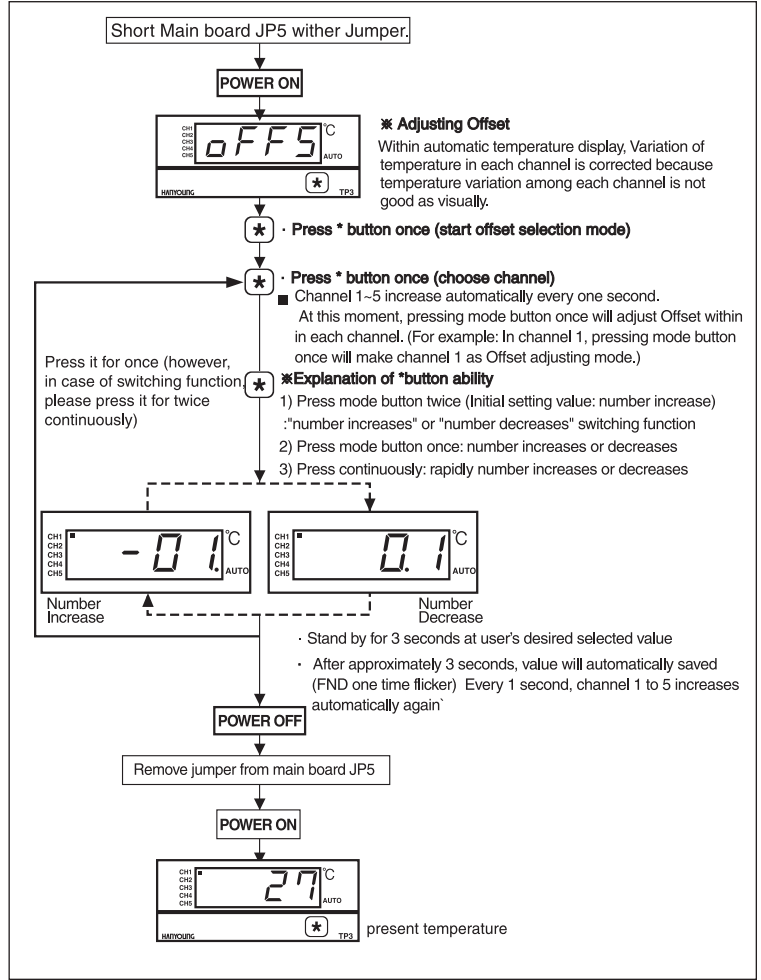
Short Main board JP5 wither Jumper.

POWER ON

CH1
CH2
CH3
CH4
CH5

oFF5 ℃

AUTO

HANYOUNG

TP3

※ Adjusting Offset

Within automatic temperature display, Variation of temperature in each channel is corrected because temperature variation among each channel is not good as visually.

· Press * button once (start offset selection mode)

· Press * button once (choose channel)

■ Channel 1~5 increase automatically every one second. At this moment, pressing mode button once will adjust Offset within in each channel. (For example: In channel 1, pressing mode button once will make channel 1 as Offset adjusting mode.)

Press it for once (however, in case of switching function, please press it for twice continuously)

※Explanation of *button ability

1) Press mode button twice (Initial setting value: number increase) :"number increases" or "number decreases" switching function

2) Press mode button once: number increases or decreases

3) Press continuously: rapidly number increases or decreases

CH1
CH2
CH3
CH4
CH5

-01. ℃

AUTO

CH1
CH2
CH3
CH4
CH5

0.1 ℃

AUTO

Number Increase

Number Decrease

· Stand by for 3 seconds at user's desired selected value

· After approximately 3 seconds, value will automatically saved (FND one time flicker) Every 1 second, channel 1 to 5 increases automatically again`

POWER OFF

Remove jumper from main board JP5

POWER ON

CH1
CH2
CH3
CH4
CH5

27 ℃

AUTO

HANYOUNG

TP3

present temperature